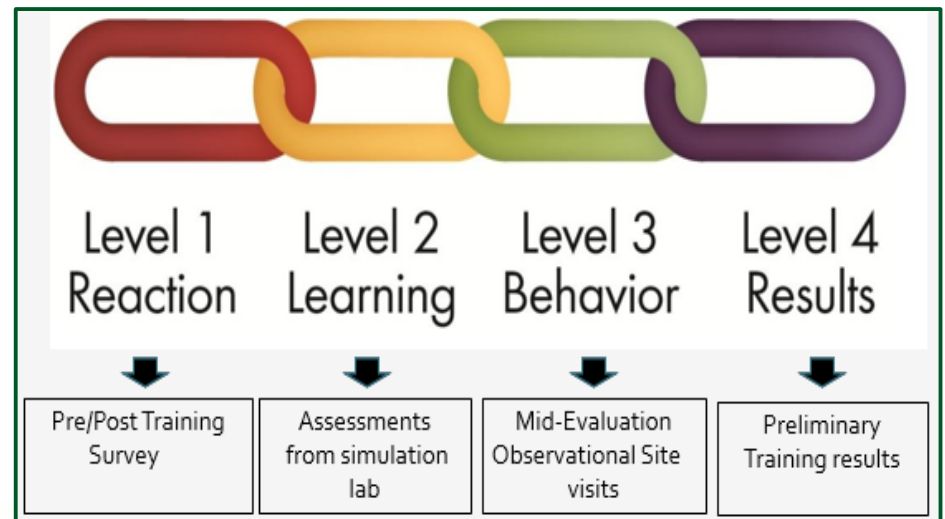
Level 1
Reaction

Level 2
Learning

Level 3
Behavior

Level 4
Results

Pre/Post Training Survey

Assessments from simulation lab

Mid-Evaluation Observational Site visits

Preliminary Training results